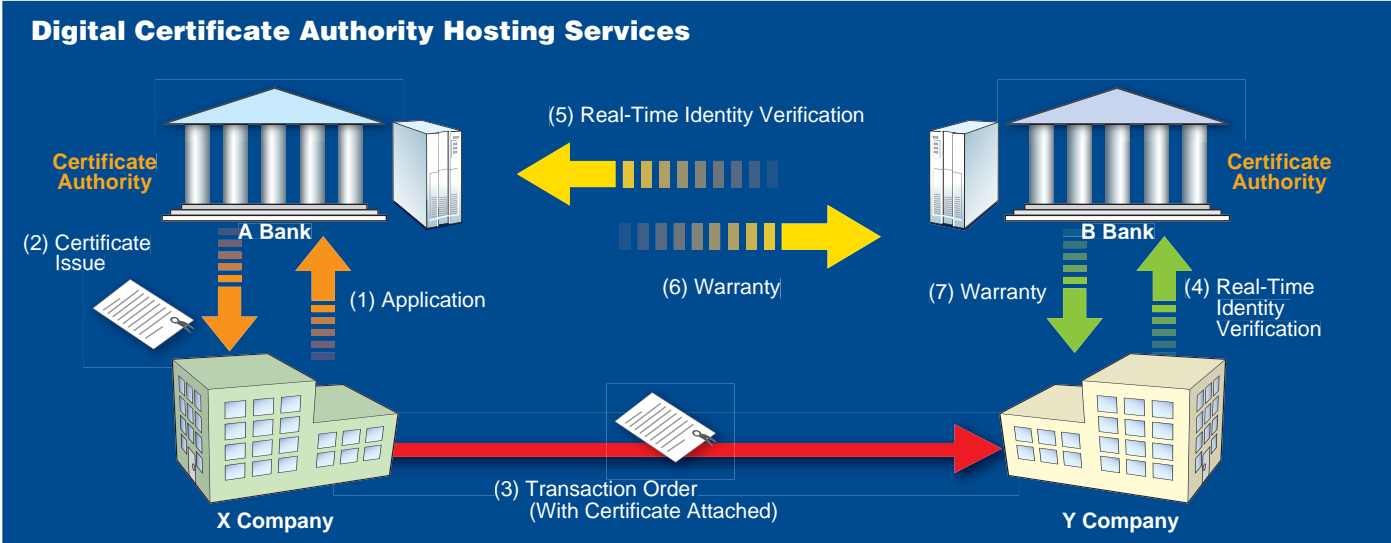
Digital Certificate Authority Hosting Services

Certificate Authority

A Bank

(5) Real-Time Identity Verification

Certificate Authority

B Bank

(2) Certificate Issue

(1) Application

(6) Warranty

(7) Warranty

(4) Real-Time Identity Verification

X Company

(3) Transaction Order (With Certificate Attached)

Y Company